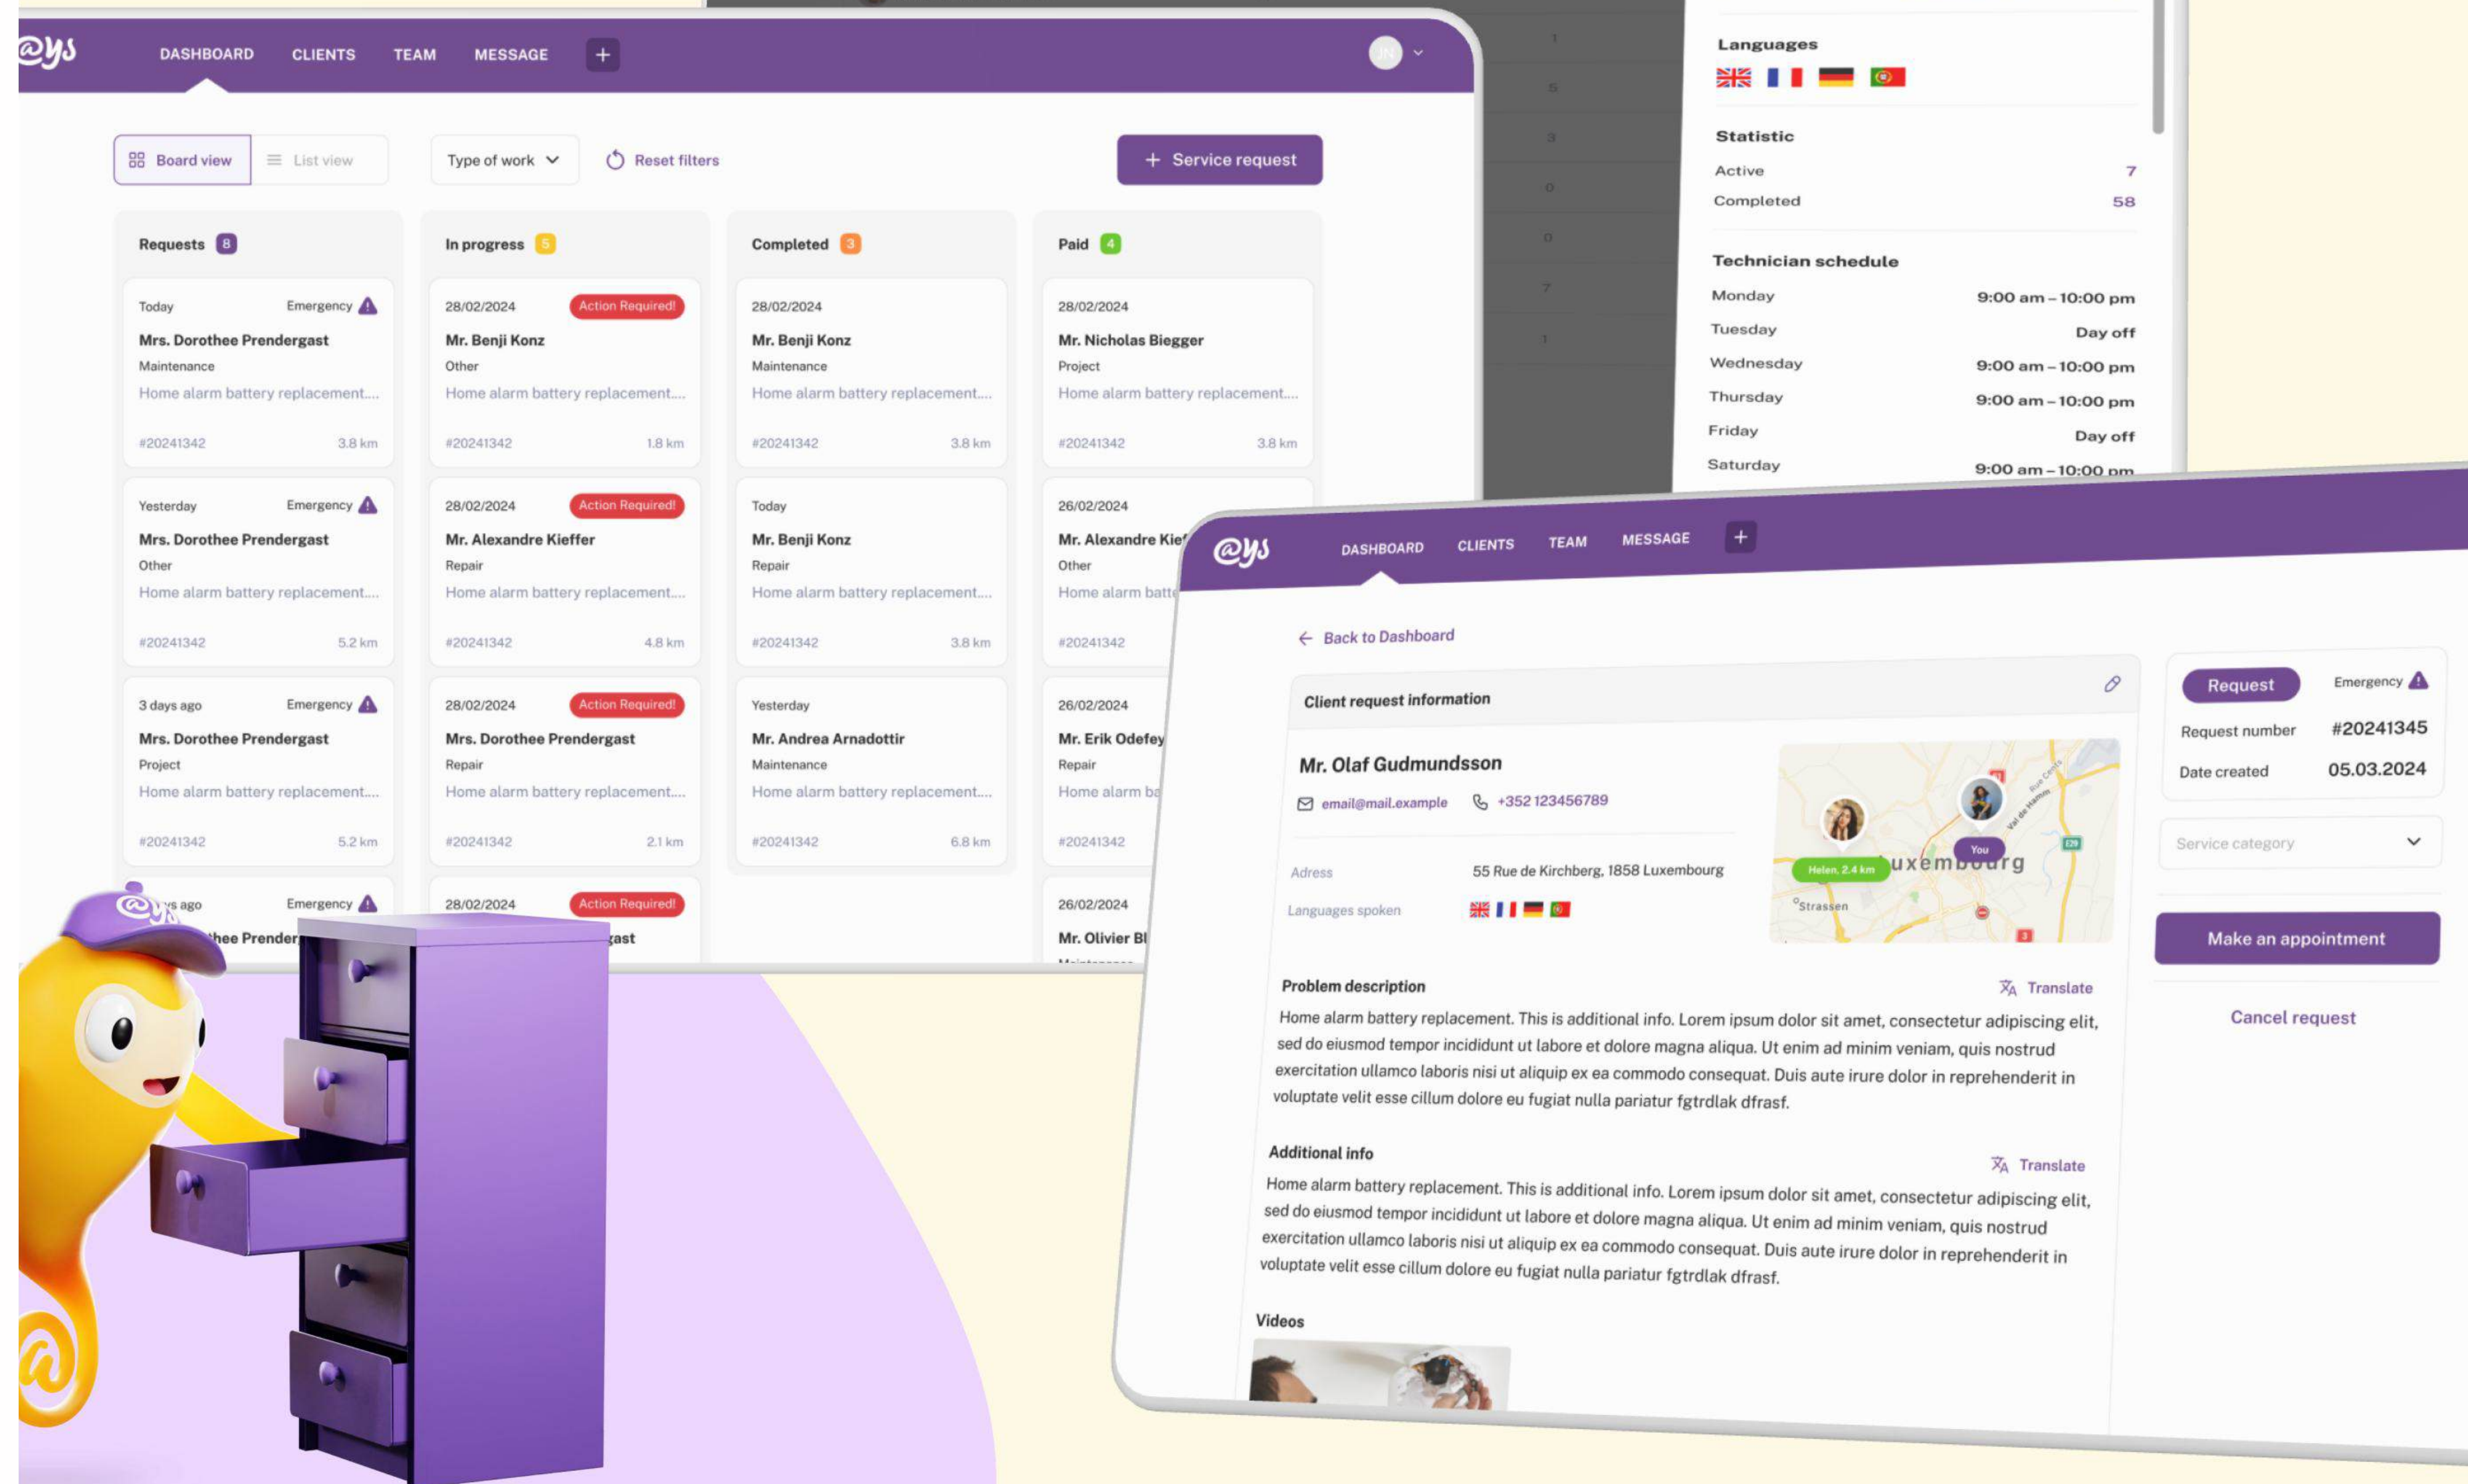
@ys DASHBOARD CLIENTS TEAM MESSAGE +

Board view List view Type of work Reset filters + Service request

Requests 8

Today Emergency
Mrs. Dorothee Prendergast
Maintenance
Home alarm battery replacement....
#20241342 3.8 km

Yesterday Emergency
Mrs. Dorothee Prendergast
Other
Home alarm battery replacement....
#20241342 5.2 km

3 days ago Emergency
Mrs. Dorothee Prendergast
Project
Home alarm battery replacement....
#20241342 5.2 km

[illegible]ys ago Emergency
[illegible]hee Prender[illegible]

In progress 5

28/02/2024 Action Required!
Mr. Benji Konz
Other
Home alarm battery replacement....
#20241342 1.8 km

28/02/2024 Action Required!
Mr. Alexandre Kieffer
Repair
Home alarm battery replacement....
#20241342 4.8 km

28/02/2024 Action Required!
Mrs. Dorothee Prendergast
Repair
Home alarm battery replacement....
#20241342 2.1 km

28/02/2024 Action Required!
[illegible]ast

Completed 3

28/02/2024
Mr. Benji Konz
Maintenance
Home alarm battery replacement....
#20241342 3.8 km

Today
Mr. Benji Konz
Repair
Home alarm battery replacement....
#20241342 3.8 km

Yesterday
Mr. Andrea Arnadottir
Maintenance
Home alarm battery replacement....
#20241342 6.8 km

Paid 4

28/02/2024
Mr. Nicholas Biegger
Project
Home alarm battery replacement....
#20241342 3.8 km

26/02/2024
Mr. Alexandre Kie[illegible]
Other
Home alarm batt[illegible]
#20241342

26/02/2024
Mr. Erik Odefey
Repair
Home alarm ba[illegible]
#20241342

26/02/2024
Mr. Olivier Bl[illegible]

Languages

Statistic
Active 7
Completed 58

Technician schedule
Monday 9:00 am – 10:00 pm
Tuesday Day off
Wednesday 9:00 am – 10:00 pm
Thursday 9:00 am – 10:00 pm
Friday Day off
Saturday 9:00 am – 10:00 pm

@ys DASHBOARD CLIENTS TEAM MESSAGE +

Back to Dashboard

Client request information

Mr. Olaf Gudmundsson
email@mail.example +352 123456789

Adress 55 Rue de Kirchberg, 1858 Luxembourg
Languages spoken

Helen, 2.4 km You Luxembourg Strassen

Request Emergency
Request number #20241345
Date created 05.03.2024

Service category

Make an appointment

Cancel request

Problem description Translate
Home alarm battery replacement. This is additional info. Lorem ipsum dolor sit amet, consectetur adipiscing elit, sed do eiusmod tempor incididunt ut labore et dolore magna aliqua. Ut enim ad minim veniam, quis nostrud exercitation ullamco laboris nisi ut aliquip ex ea commodo consequat. Duis aute irure dolor in reprehenderit in voluptate velit esse cillum dolore eu fugiat nulla pariatur fgtrdlak dfrasf.

Additional info Translate
Home alarm battery replacement. This is additional info. Lorem ipsum dolor sit amet, consectetur adipiscing elit, sed do eiusmod tempor incididunt ut labore et dolore magna aliqua. Ut enim ad minim veniam, quis nostrud exercitation ullamco laboris nisi ut aliquip ex ea commodo consequat. Duis aute irure dolor in reprehenderit in voluptate velit esse cillum dolore eu fugiat nulla pariatur fgtrdlak dfrasf.

Videos